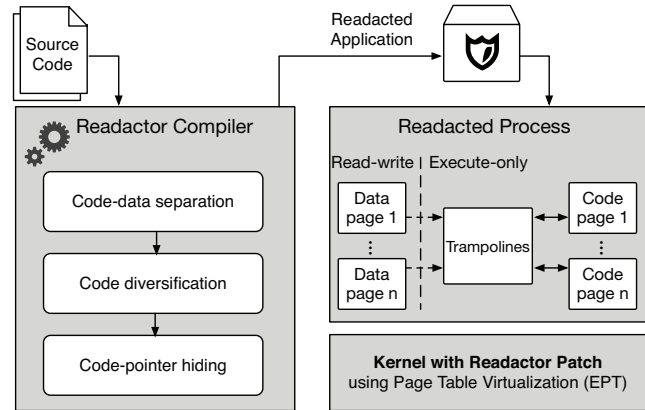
Source Code

Readacted Application

Readactor Compiler

Code-data separation

Code diversification

Code-pointer hiding

Readacted Process

Read-write | Execute-only

Data page 1

⋮

Data page n

Trampolines

Code page 1

⋮

Code page n

Kernel with Readactor Patch
using Page Table Virtualization (EPT)